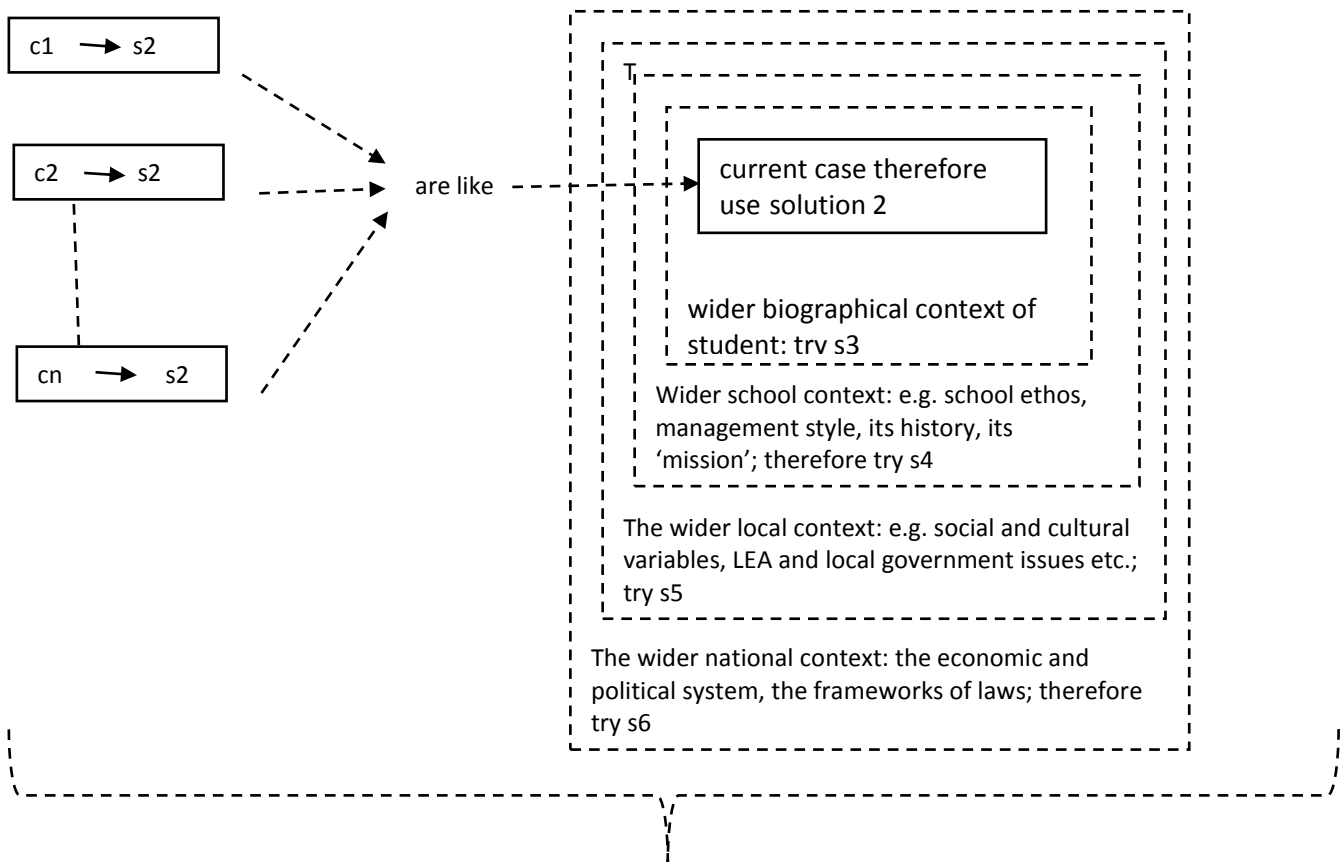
c1 → s2

c2 → s2

cn → s2

are like

current case therefore use solution 2

wider biographical context of student: try s3

Wider school context: e.g. school ethos, management style, its history, its 'mission'; therefore try s4

The wider local context: e.g. social and cultural variables, LEA and local government issues etc.; try s5

The wider national context: the economic and political system, the frameworks of laws; therefore try s6